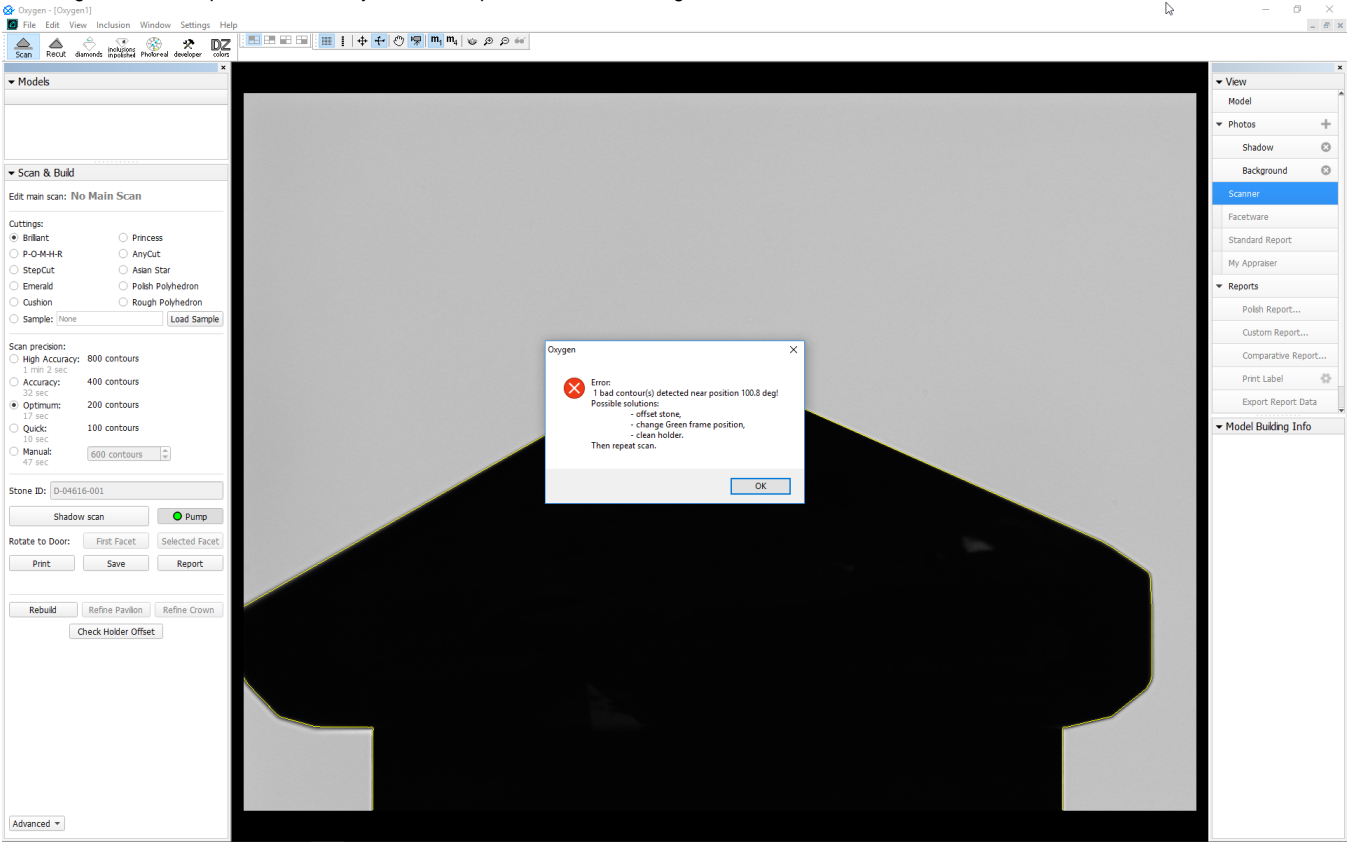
Oxygen - [Oxygen1]
File Edit View Inclusion Window Settings Help
Scan Recut diamonds inclusions inpolished Photoreal developer DZ colors

Models

Scan & Build
Edit main scan: No Main Scan
Cuttings:
Brillant
Princess
P-O-M-H-R
AnyCut
StepCut
Asian Star
Emerald
Polish Polyhedron
Cushion
Rough Polyhedron
Sample: None Load Sample
Scan precision:
High Accuracy: 800 contours
1 min 2 sec
Accuracy: 400 contours
32 sec
Optimum: 200 contours
17 sec
Quick: 100 contours
10 sec
Manual: 600 contours
47 sec
Stone ID: D-04616-001
Shadow scan
Pump
Rotate to Door: First Facet Selected Facet
Print Save Report
Rebuild Refine Pavilion Refine Crown
Check Holder Offset
Advanced

Oxygen
Error:
1 bad contour(s) detected near position 100.8 deg!
Possible solutions:
- offset stone,
- change Green frame position,
- clean holder.
Then repeat scan.
OK

View
Model
Photos
Shadow
Background
Scanner
Facetware
Standard Report
My Appraiser
Reports
Polish Report...
Custom Report...
Comparative Report...
Print Label
Export Report Data
Model Building Info